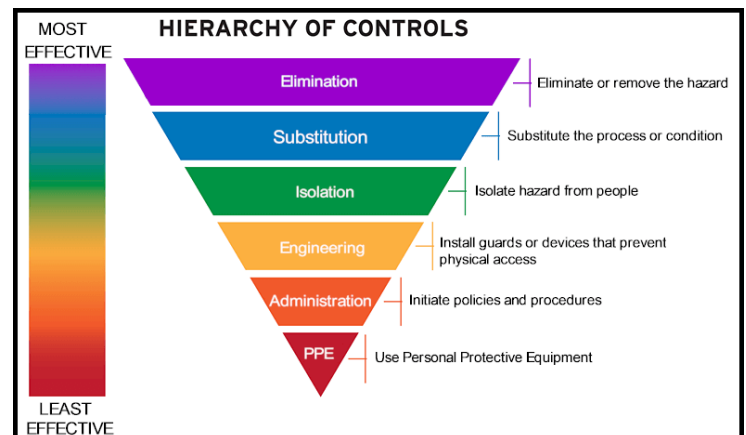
MOST EFFECTIVE

HIERARCHY OF CONTROLS

Elimination
Eliminate or remove the hazard

Substitution
Substitute the process or condition

Isolation
Isolate hazard from people

Engineering
Install guards or devices that prevent physical access

Administration
Initiate policies and procedures

PPE
Use Personal Protective Equipment

LEAST EFFECTIVE